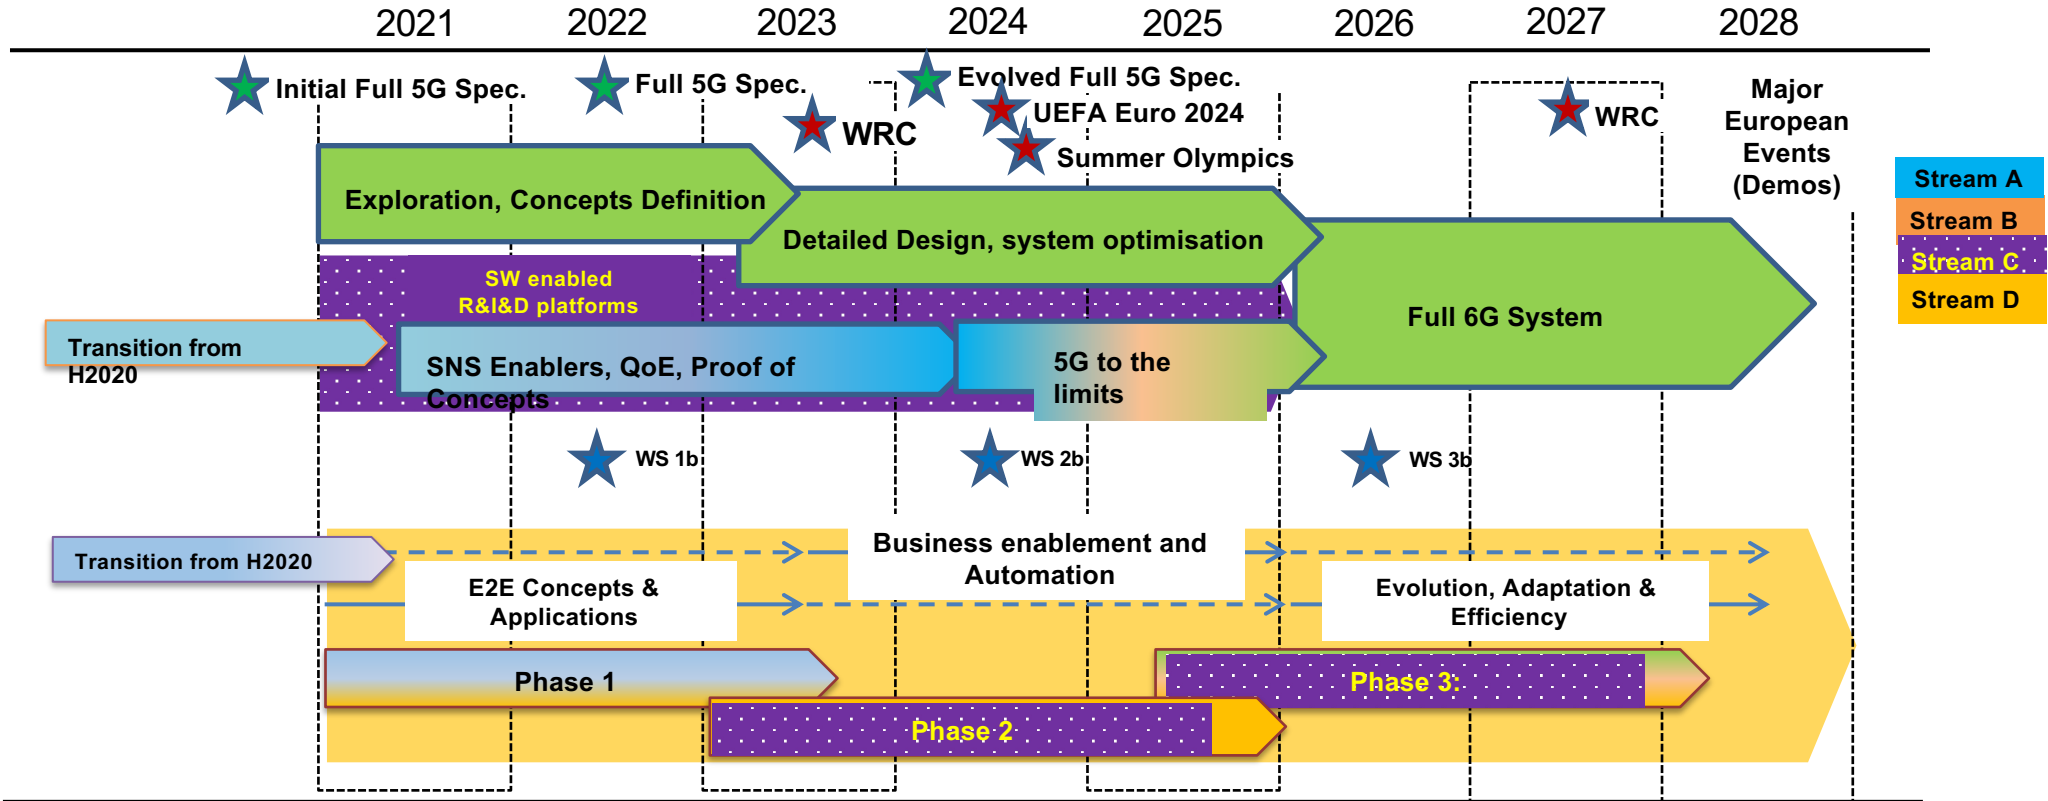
2021 2022 2023 2024 2025 2026 2027 2028

Initial Full 5G Spec.

Full 5G Spec.

WRC

Evolved Full 5G Spec.

UEFA Euro 2024

Summer Olympics

WRC

Major European Events (Demos)

Stream A
Stream B
Stream C
Stream D

Exploration, Concepts Definition

Detailed Design, system optimisation

SW enabled R&I&D platforms

Full 6G System

Transition from H2020

SNS Enablers, QoE, Proof of Concepts

5G to the limits

WS 1b

WS 2b

WS 3b

Transition from H2020

Business enablement and Automation

E2E Concepts & Applications

Evolution, Adaptation & Efficiency

Phase 1

Phase 3:

Phase 2